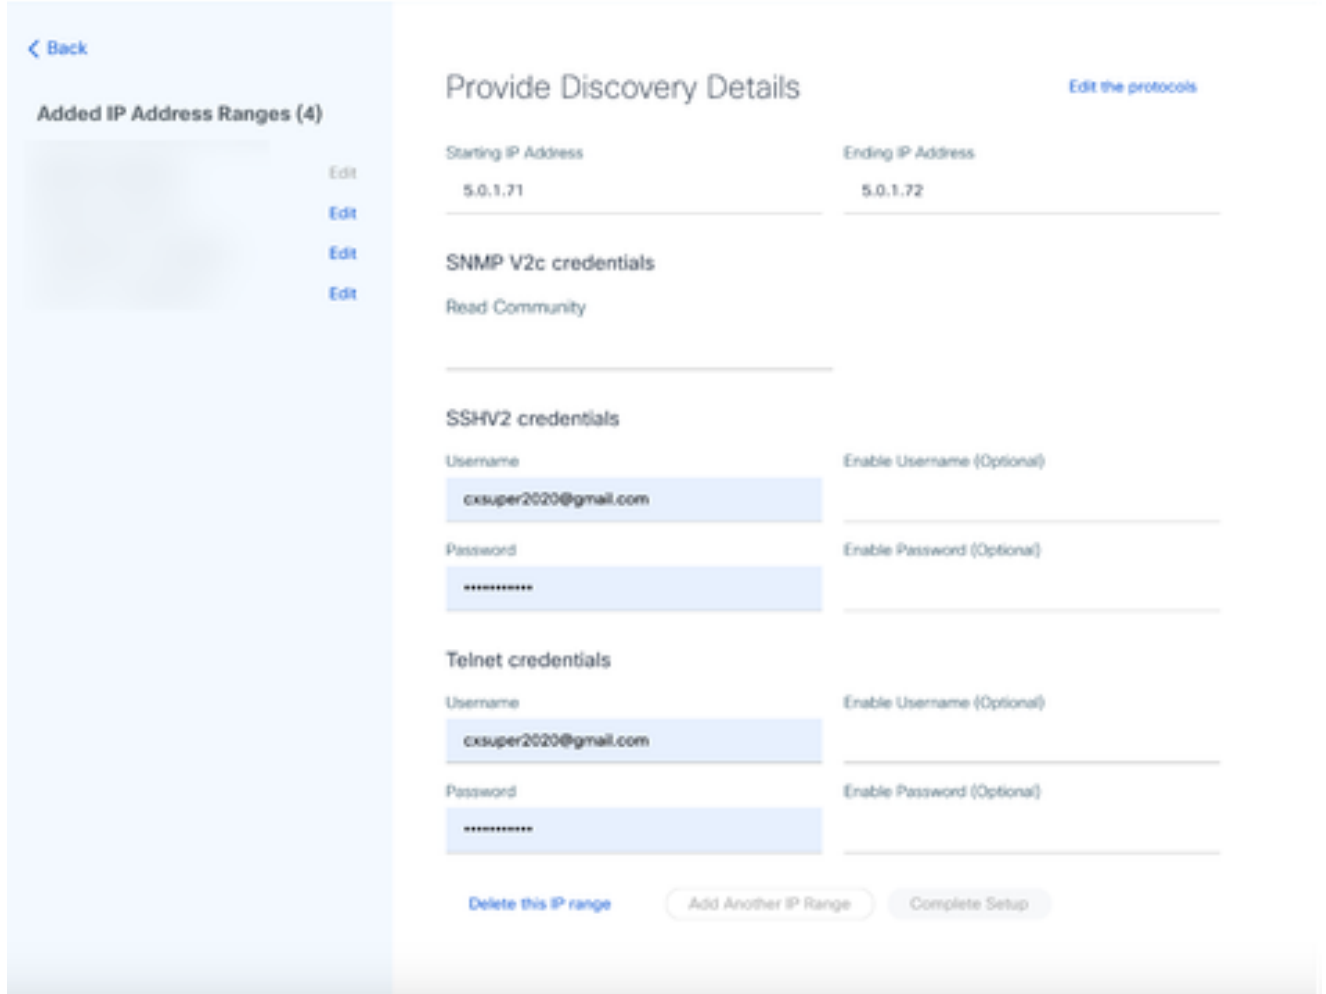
< Back

Added IP Address Ranges (4)

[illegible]

Edit
Edit
Edit
Edit

Provide Discovery Details

Edit the protocols

Starting IP Address
5.0.1.71

Ending IP Address
5.0.1.72

SNMP V2c credentials

Read Community

SSHV2 credentials

Username
cxsuper2020@gmail.com

Enable Username (Optional)

Password
••••••••••••

Enable Password (Optional)

Telnet credentials

Username
cxsuper2020@gmail.com

Enable Username (Optional)

Password
••••••••••••

Enable Password (Optional)

Delete this IP range

Add Another IP Range

Complete Setup